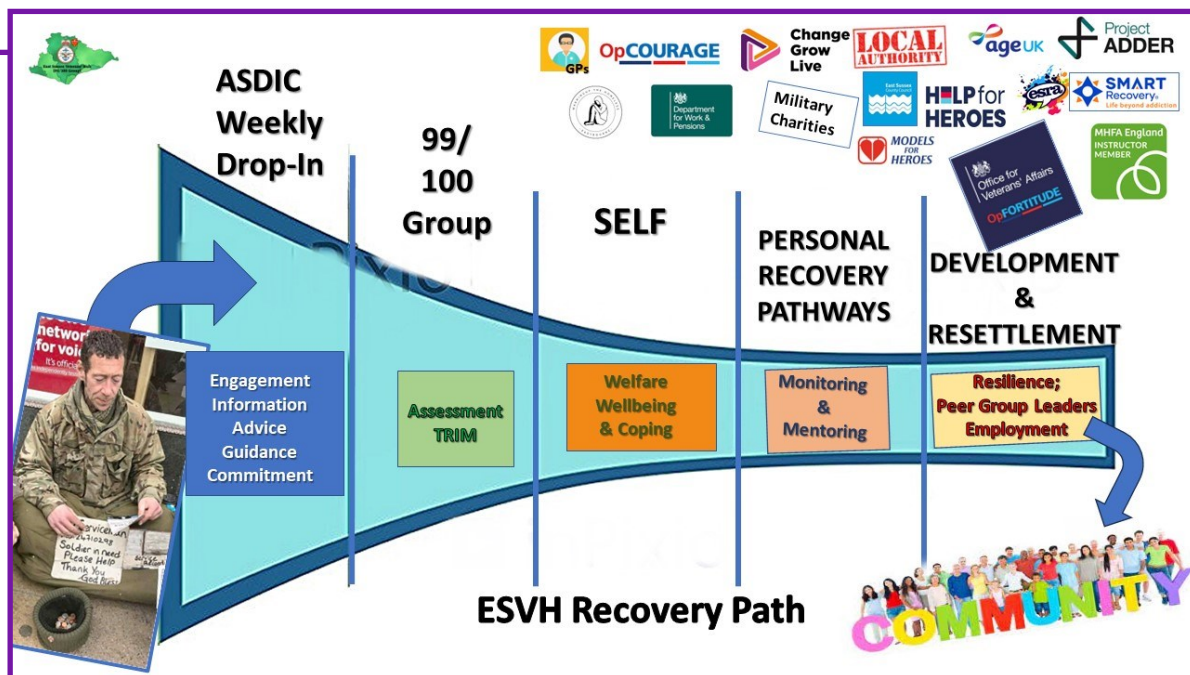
ASDIC Weekly Drop-In

99/ 100 Group

SELF

PERSONAL RECOVERY PATHWAYS

DEVELOPMENT & RESETTLEMENT

GPs
OpCOURAGE
Change Grow Live
LOCAL AUTHORITY
age UK
Project ADDER
Department for Work & Pensions
Military Charities
East Sussex County Council
HELP for HEROES
esra
SMART Recovery Life beyond addiction
MODELS FOR HEROES
Office for Veterans' Affairs OpFORTITUDE
MHFA England INSTRUCTOR MEMBER

network for volunteers It's official

Engagement Information Advice Guidance Commitment

Assessment TRIM

Welfare Wellbeing & Coping

Monitoring & Mentoring

Resilience; Peer Group Leaders Employment

Serviceman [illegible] Soldier in need Please Help Thank You God Bless

ESVH Recovery Path

COMMUNITY